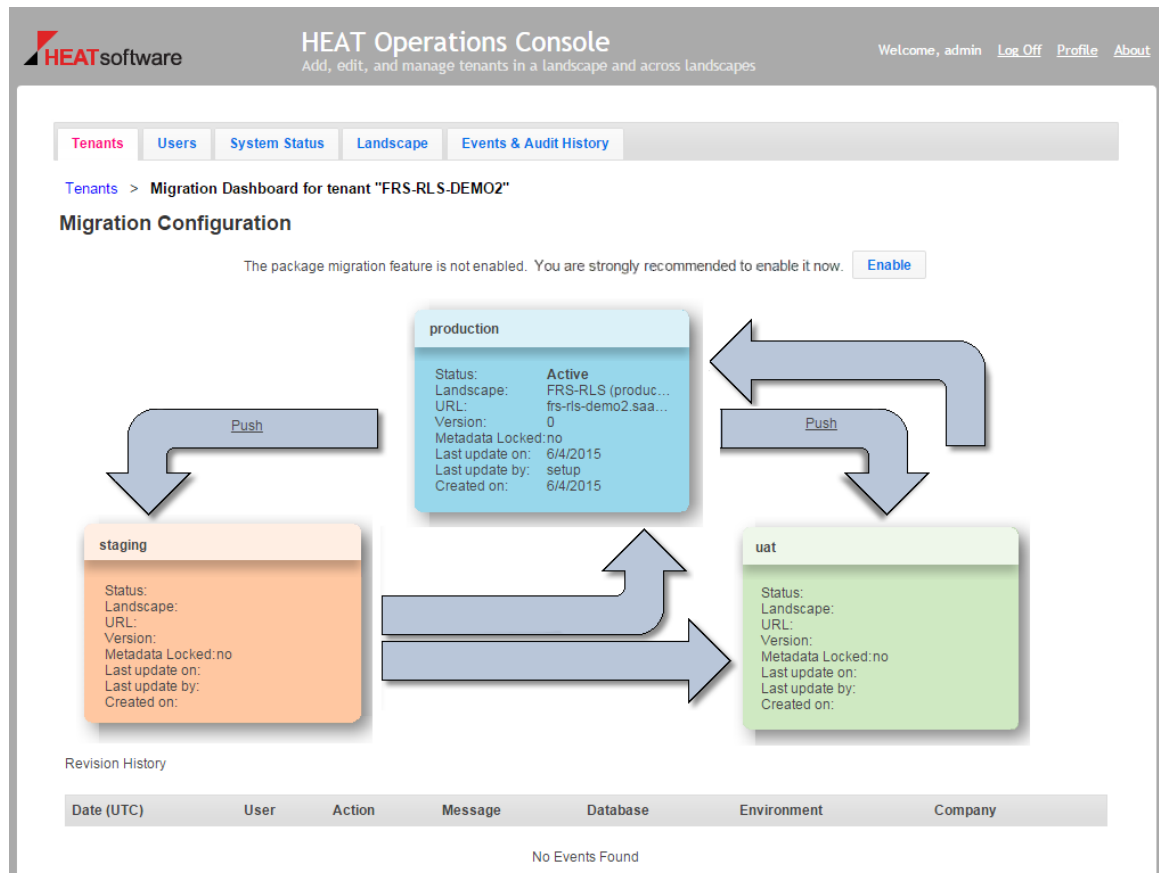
HEATsoftware

HEAT Operations Console
Add, edit, and manage tenants in a landscape and across landscapes

Welcome, admin Log Off Profile About

Tenants | Users | System Status | Landscape | Events & Audit History

Tenants > Migration Dashboard for tenant "FRS-RLS-DEMO2"

Migration Configuration

The package migration feature is not enabled. You are strongly recommended to enable it now. Enable

production
Status: Active
Landscape: FRS-RLS (produc...
URL: frs-rls-demo2.saa...
Version: 0
Metadata Locked:no
Last update on: 6/4/2015
Last update by: setup
Created on: 6/4/2015

Push

Push

staging
Status:
Landscape:
URL:
Version:
Metadata Locked:no
Last update on:
Last update by:
Created on:

uat
Status:
Landscape:
URL:
Version:
Metadata Locked:no
Last update on:
Last update by:
Created on:

Revision History

| Date (UTC) | User | Action | Message | Database | Environment | Company |
|---|---|---|---|---|---|---|

No Events Found